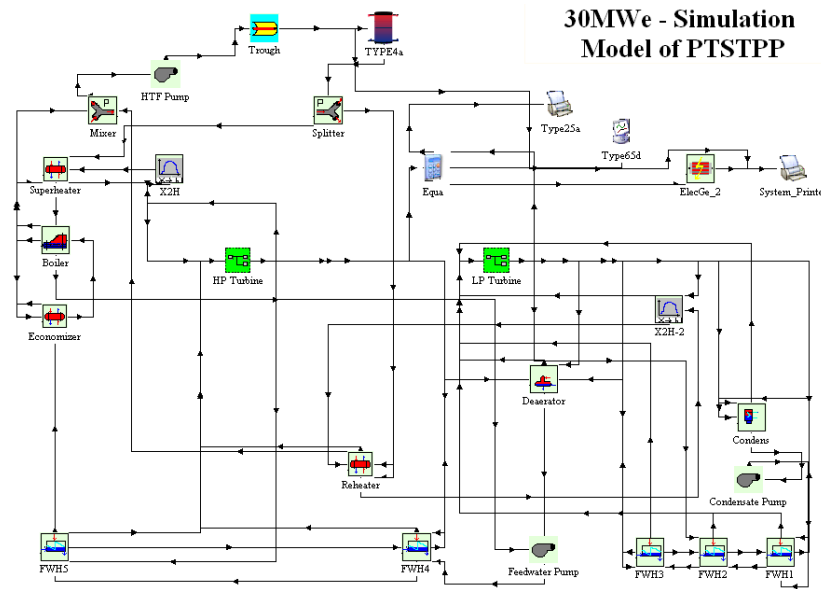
30MWe - Simulation Model of PTSTPP

Trough

TYPE4a

HTF Pump

Mixer

Splitter

Type25a

Type65d

Superheater

X2H

Equa

ElecGe_2

System_Printe

Boiler

HP Turbine

LP Turbine

Economizer

X2H-2

Deaerator

Condens

Reheater

Condensate Pump

FWH5

FWH4

Feedwater Pump

FWH3

FWH2

FWH1